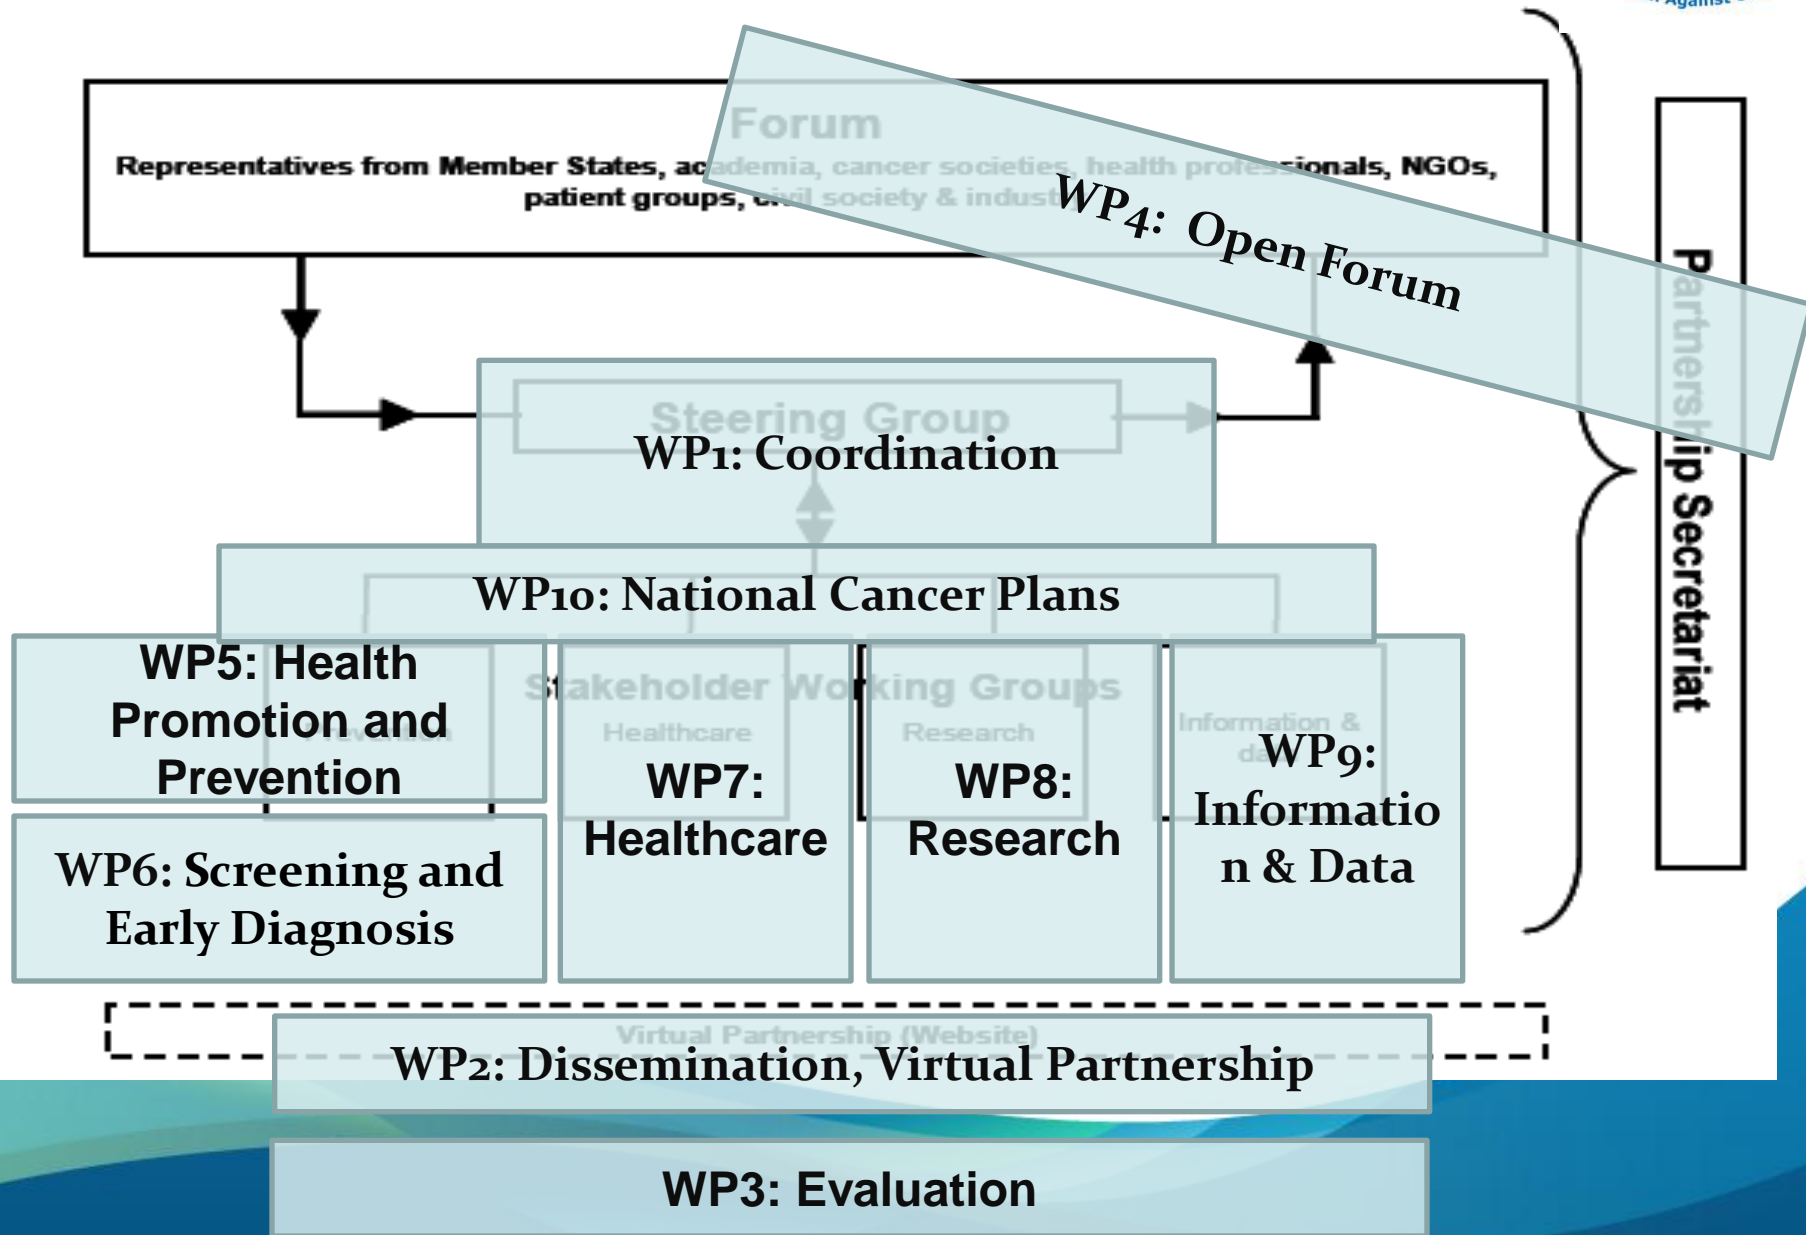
Forum

Representatives from Member States, academia, cancer societies, health professionals, NGOs, patient groups, civil society & industry

WP4: Open Forum

Partnership Secretariat

Steering Group

WP1: Coordination

WP10: National Cancer Plans

Stakeholder Working Groups

WP5: Health Promotion and Prevention

Healthcare

WP7: Healthcare

Research

WP8: Research

Information & data

WP9: Information & Data

WP6: Screening and Early Diagnosis

Virtual Partnership (Website)

WP2: Dissemination, Virtual Partnership

WP3: Evaluation